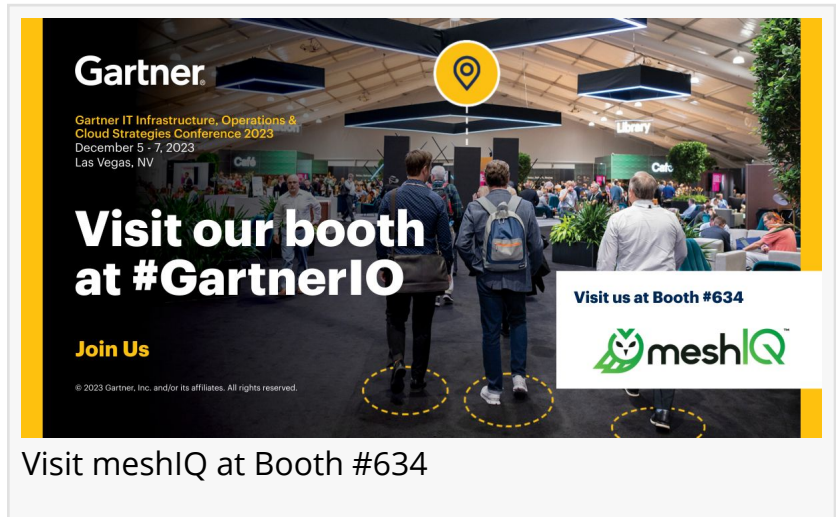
Gartner.

Gartner IT Infrastructure, Operations & Cloud Strategies Conference 2023
December 5 - 7, 2023
Las Vegas, NV

Visit our booth at #GartnerIO

Join Us

© 2023 Gartner, Inc. and/or its affiliates. All rights reserved.

Library

Café

Café

Visit us at Booth #634

meshIQ™

Visit meshIQ at Booth #634